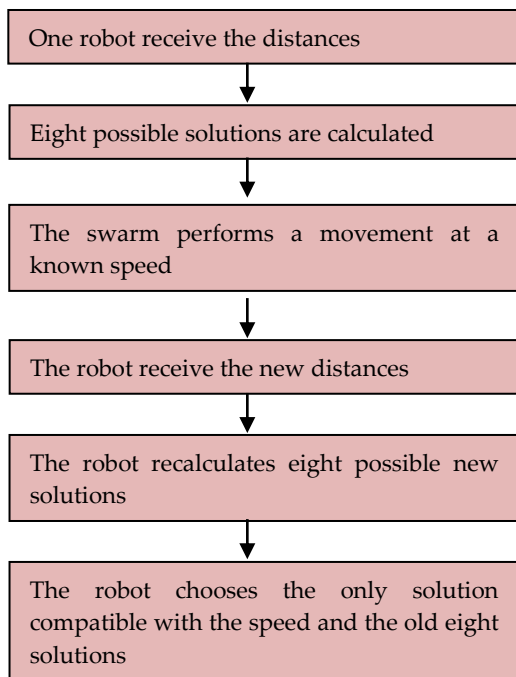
One robot receive the distances

Eight possible solutions are calculated

The swarm performs a movement at a known speed

The robot receive the new distances

The robot recalculates eight possible new solutions

The robot chooses the only solution compatible with the speed and the old eight solutions